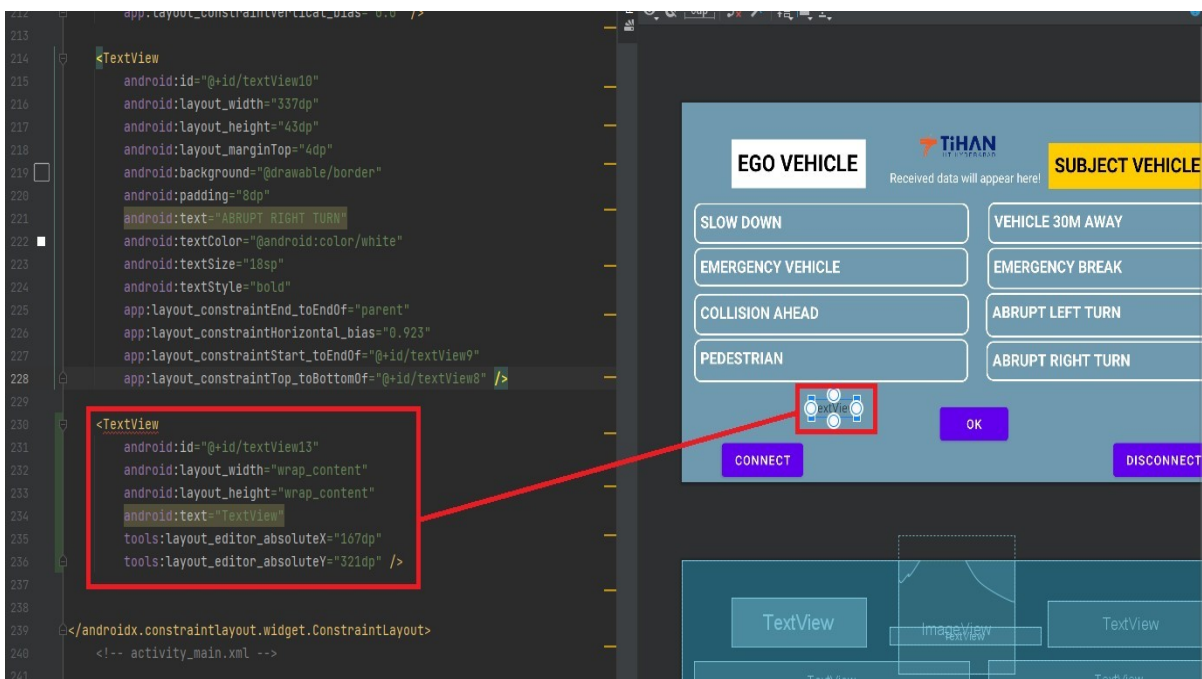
212 app:layout_constraintVertical_bias="0.0" />
213
214 <TextView
215 android:id="@+id/textView10"
216 android:layout_width="337dp"
217 android:layout_height="43dp"
218 android:layout_marginTop="4dp"
219 android:background="@drawable/border"
220 android:padding="8dp"
221 android:text="ABRUPT RIGHT TURN"
222 android:textColor="@android:color/white"
223 android:textSize="18sp"
224 android:textStyle="bold"
225 app:layout_constraintEnd_toEndOf="parent"
226 app:layout_constraintHorizontal_bias="0.923"
227 app:layout_constraintStart_toEndOf="@+id/textView9"
228 app:layout_constraintTop_toBottomOf="@+id/textView8" />
229
230 <TextView
231 android:id="@+id/textView13"
232 android:layout_width="wrap_content"
233 android:layout_height="wrap_content"
234 android:text="TextView"
235 tools:layout_editor_absoluteX="167dp"
236 tools:layout_editor_absoluteY="321dp" />
237
238
239 </androidx.constraintlayout.widget.ConstraintLayout>
240 <!-- activity_main.xml -->
241

0dp

EGO VEHICLE
TiHAN
IIT HYDERABAD
Received data will appear here!
SUBJECT VEHICLE
SLOW DOWN
VEHICLE 30M AWAY
EMERGENCY VEHICLE
EMERGENCY BREAK
COLLISION AHEAD
ABRUPT LEFT TURN
PEDESTRIAN
ABRUPT RIGHT TURN
TextView
OK
CONNECT
DISCONNECT

TextView
ImageView
TextView
TextView
TextView
TextView